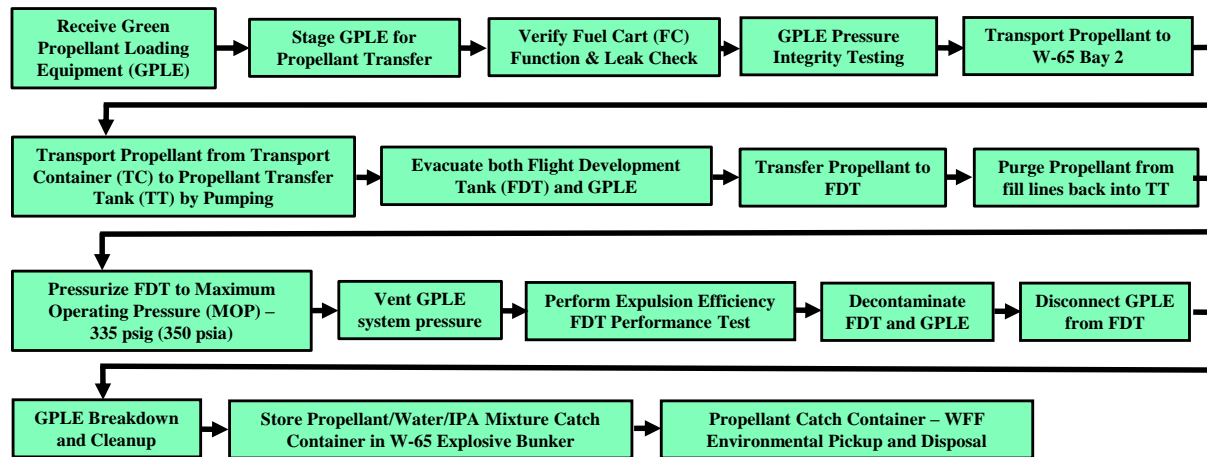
Receive Green Propellant Loading Equipment (GPLE)

Stage GPLE for Propellant Transfer

Verify Fuel Cart (FC) Function & Leak Check

GPLE Pressure Integrity Testing

Transport Propellant to W-65 Bay 2

Transport Propellant from Transport Container (TC) to Propellant Transfer Tank (TT) by Pumping

Evacuate both Flight Development Tank (FDT) and GPLE

Transfer Propellant to FDT

Purge Propellant from fill lines back into TT

Pressurize FDT to Maximum Operating Pressure (MOP) – 335 psig (350 psia)

Vent GPLE system pressure

Perform Expulsion Efficiency FDT Performance Test

Decontaminate FDT and GPLE

Disconnect GPLE from FDT

GPLE Breakdown and Cleanup

Store Propellant/Water/IPA Mixture Catch Container in W-65 Explosive Bunker

Propellant Catch Container – WFF Environmental Pickup and Disposal